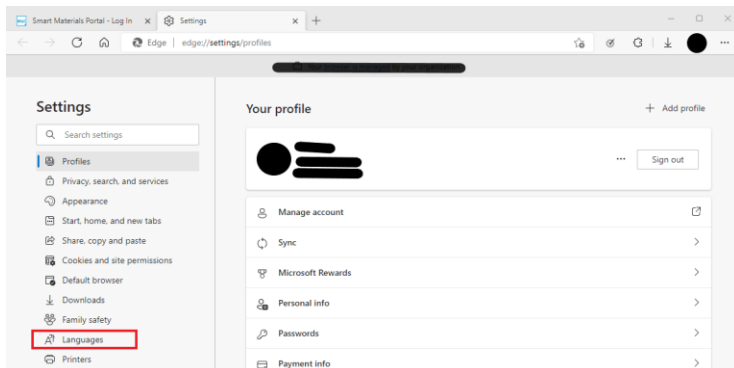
Smart Materials Portal - Log In ×
Settings ×
+

Edge | edge://settings/profiles

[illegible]

Settings

Search settings

Profiles
Privacy, search, and services
Appearance
Start, home, and new tabs
Share, copy and paste
Cookies and site permissions
Default browser
Downloads
Family safety
Languages
Printers

Your profile

+ Add profile

...
Sign out

Manage account
Sync
Microsoft Rewards
Personal info
Passwords
Payment info